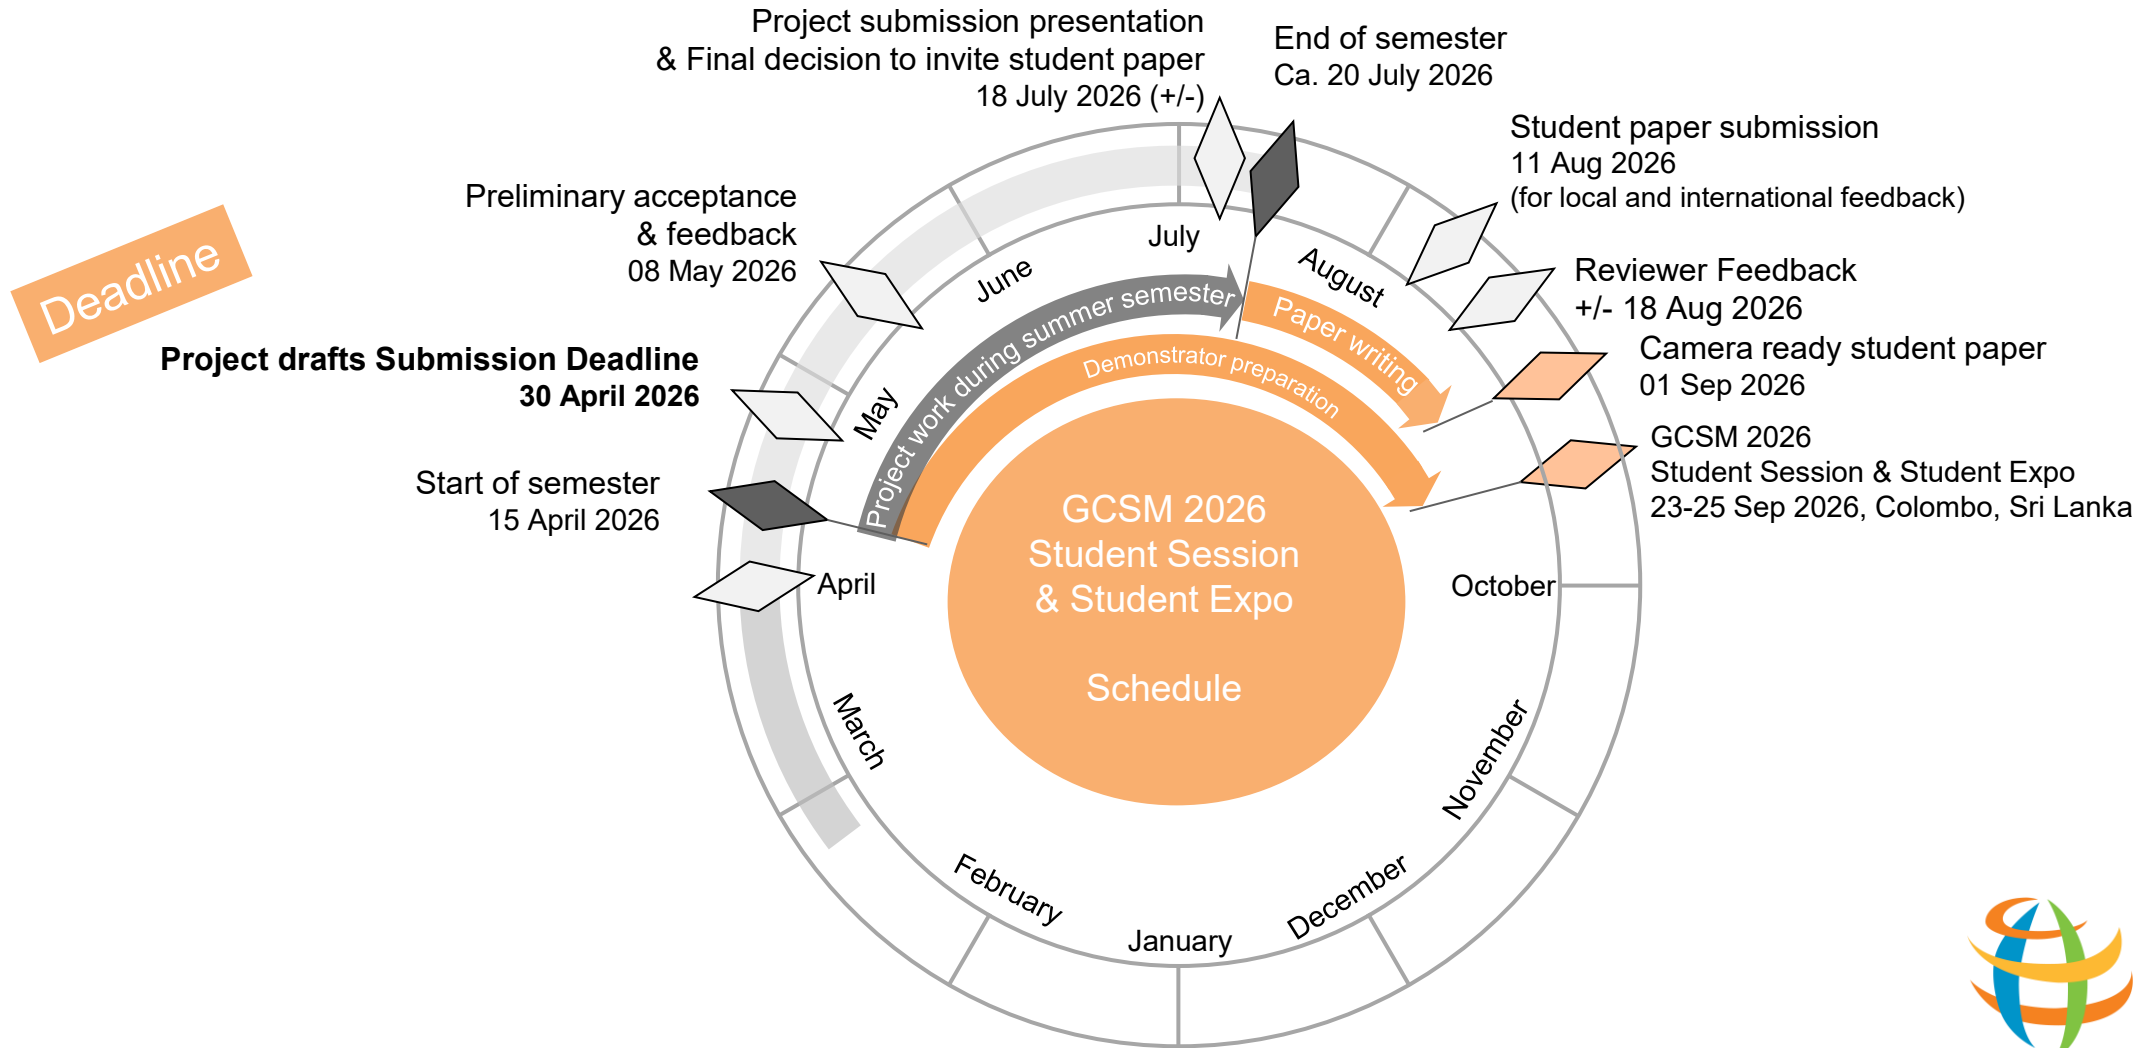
Project submission presentation
& Final decision to invite student paper
18 July 2026 (+/-)

End of semester
Ca. 20 July 2026

Student paper submission
11 Aug 2026
(for local and international feedback)

Reviewer Feedback
+/- 18 Aug 2026

Camera ready student paper
01 Sep 2026

GCSM 2026
Student Session & Student Expo
23-25 Sep 2026, Colombo, Sri Lanka

Preliminary acceptance
& feedback
08 May 2026

Deadline

Project drafts Submission Deadline
30 April 2026

Start of semester
15 April 2026

July
June
May
April
March
February
January
December
November
October
August

Project work during summer semester
Paper writing
Demonstrator preparation

GCSM 2026
Student Session
& Student Expo

Schedule